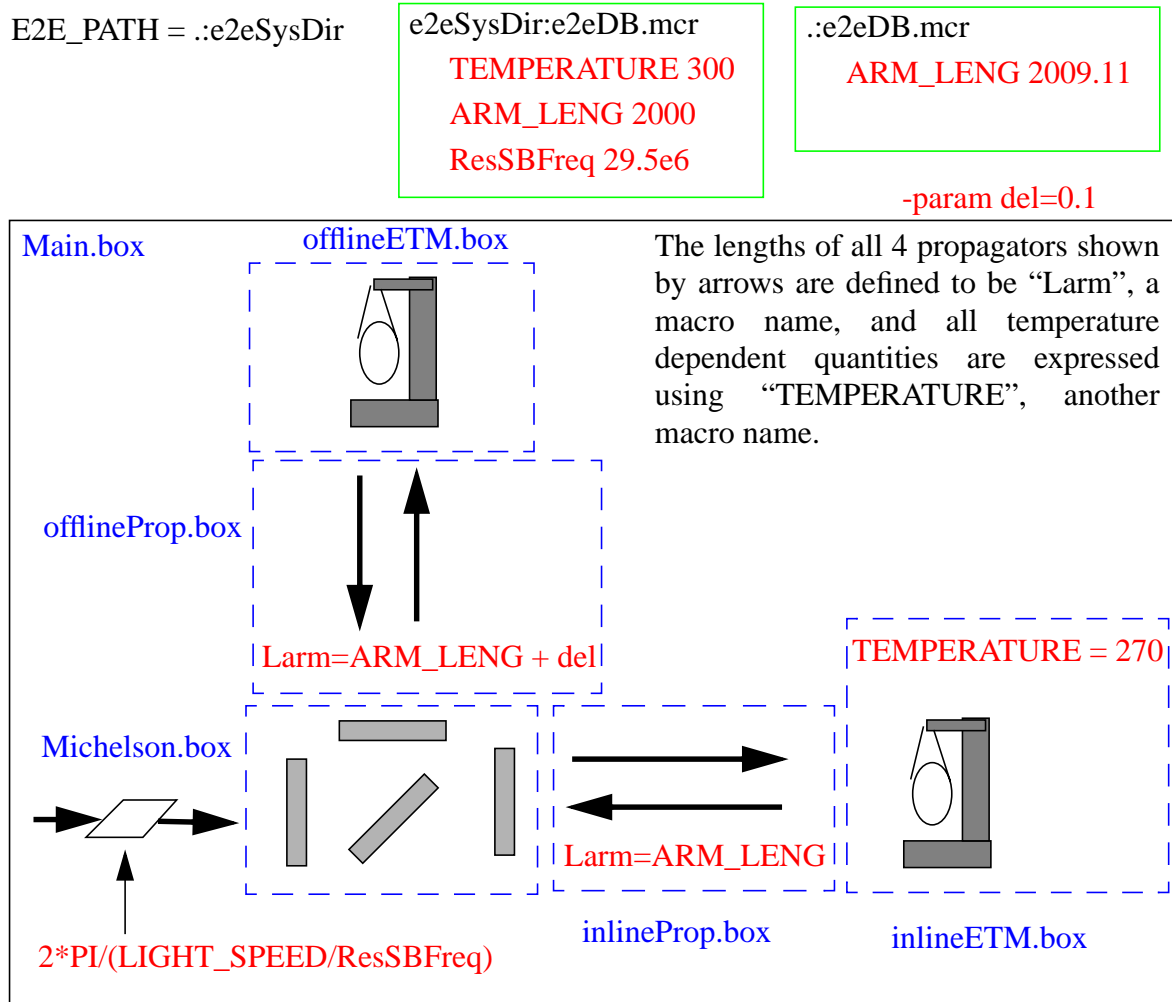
E2E_PATH = .:e2eSysDir

e2eSysDir:e2eDB.mcr
TEMPERATURE 300
ARM_LENG 2000
ResSBFreq 29.5e6

.:e2eDB.mcr
ARM_LENG 2009.11

-param del=0.1

Main.box

offlineETM.box

The lengths of all 4 propagators shown by arrows are defined to be “Larm”, a macro name, and all temperature dependent quantities are expressed using “TEMPERATURE”, another macro name.

offlineProp.box

Larm=ARM_LENG + del

TEMPERATURE = 270

Michelson.box

Larm=ARM_LENG

2*PI/(LIGHT_SPEED/ResSBFreq)

inlineProp.box

inlineETM.box